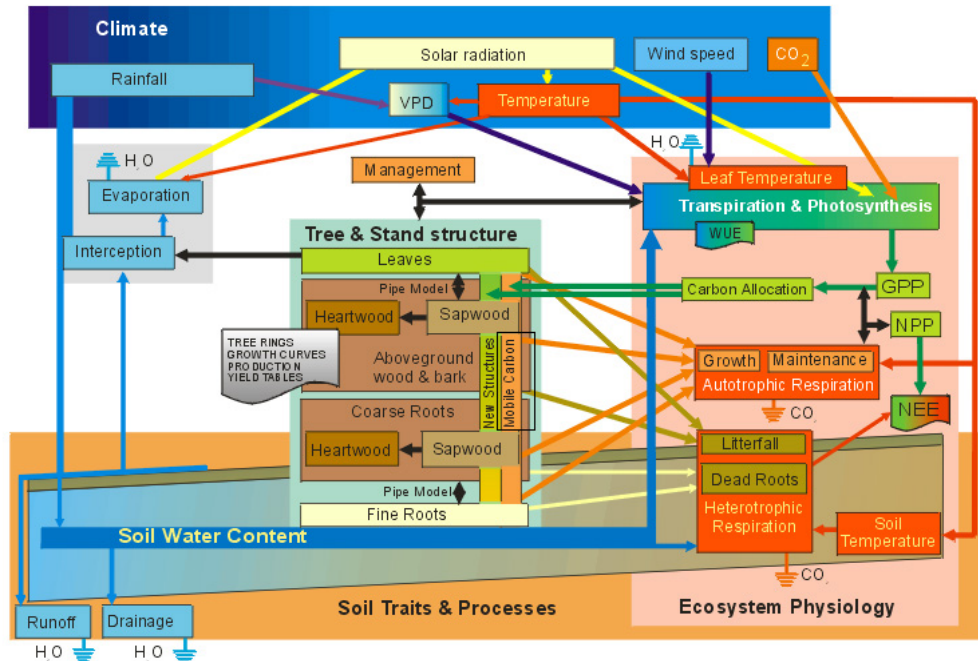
Climate

Solar radiation

Wind speed

$CO_2$

Rainfall

VPD

Temperature

$H_2O$

$H_2O$

Evaporation

Management

Leaf Temperature

Transpiration & Photosynthesis

WUE

Interception

Tree & Stand structure

Leaves

Pipe Model

Carbon Allocation

GPP

Heartwood

Sapwood

NPP

TREE RINGS
GROWTH CURVES
PRODUCTION
YIELD TABLES

Aboveground wood & bark

New Structures

Mobile Carbon

Growth

Maintenance

Autotrophic Respiration

$CO_2$

NEE

Coarse Roots

Heartwood

Sapwood

Litterfall

Dead Roots

Heterotrophic Respiration

Pipe Model

Fine Roots

Soil Water Content

Soil Temperature

$CO_2$

Runoff

Drainage

Soil Traits & Processes

Ecosystem Physiology

$H_2O$

$H_2O$